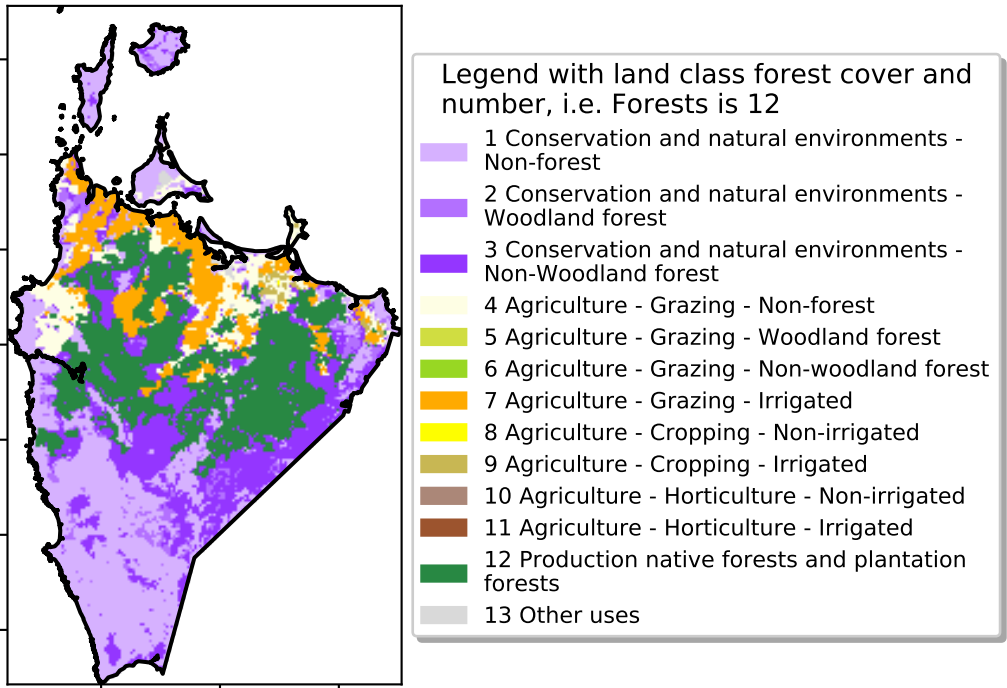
Legend with land class forest cover and number, i.e. Forests is 12

1 Conservation and natural environments - Non-forest
2 Conservation and natural environments - Woodland forest
3 Conservation and natural environments - Non-Woodland forest
4 Agriculture - Grazing - Non-forest
5 Agriculture - Grazing - Woodland forest
6 Agriculture - Grazing - Non-woodland forest
7 Agriculture - Grazing - Irrigated
8 Agriculture - Cropping - Non-irrigated
9 Agriculture - Cropping - Irrigated
10 Agriculture - Horticulture - Non-irrigated
11 Agriculture - Horticulture - Irrigated
12 Production native forests and plantation forests
13 Other uses